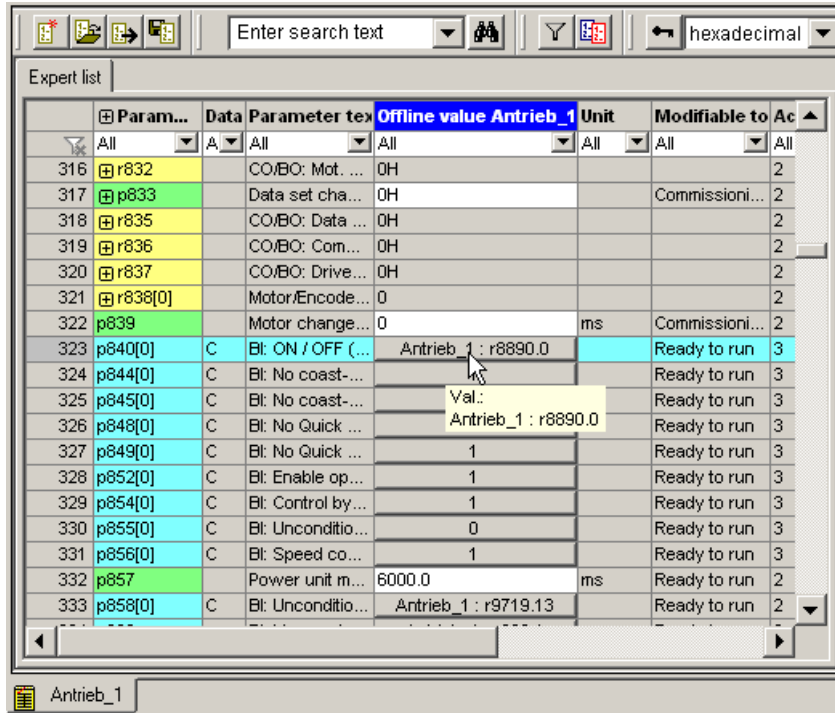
Enter search text

hexadecimal

Expert list

| | ⊞ Param... | Data | Parameter tex | Offline value Antrieb_1 | Unit | Modifiable to | Ac |
|---|---|---|---|---|---|---|---|
| | All | A | All | All | All | All | All |
| 316 | ⊞ r832 | | CO/BO: Mot. ... | 0H | | | 2 |
| 317 | ⊞ p833 | | Data set cha... | 0H | | Commissioni... | 2 |
| 318 | ⊞ r835 | | CO/BO: Data ... | 0H | | | 2 |
| 319 | ⊞ r836 | | CO/BO: Com... | 0H | | | 2 |
| 320 | ⊞ r837 | | CO/BO: Drive... | 0H | | | 2 |
| 321 | ⊞ r838[0] | | Motor/Encode... | 0 | | | 2 |
| 322 | p839 | | Motor change... | 0 | ms | Commissioni... | 2 |
| 323 | p840[0] | C | BI: ON / OFF (... | Antrieb_1 : r8890.0 | | Ready to run | 3 |
| 324 | p844[0] | C | BI: No coast-... | | | Ready to run | 3 |
| 325 | p845[0] | C | BI: No coast-... | Val.: Antrieb_1 : r8890.0 | | Ready to run | 3 |
| 326 | p848[0] | C | BI: No Quick ... | | | Ready to run | 3 |
| 327 | p849[0] | C | BI: No Quick ... | 1 | | Ready to run | 3 |
| 328 | p852[0] | C | BI: Enable op... | 1 | | Ready to run | 3 |
| 329 | p854[0] | C | BI: Control by... | 1 | | Ready to run | 3 |
| 330 | p855[0] | C | BI: Unconditio... | 0 | | Ready to run | 3 |
| 331 | p856[0] | C | BI: Speed co... | 1 | | Ready to run | 3 |
| 332 | p857 | | Power unit m... | 6000.0 | ms | Ready to run | 3 |
| 333 | p858[0] | C | BI: Unconditio... | Antrieb_1 : r9719.13 | | Ready to run | 2 |

Antrieb_1